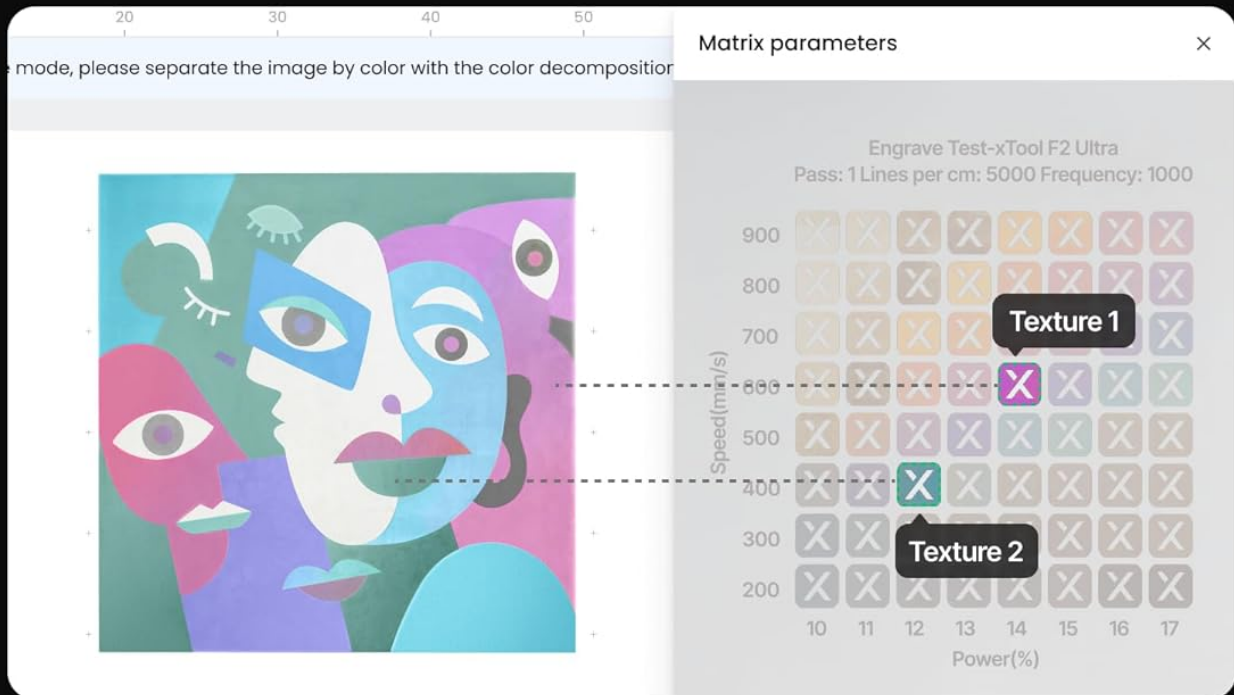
20 30 40 50

mode, please separate the image by color with the color decompositior

Matrix parameters

×

Engrave Test-xTool F2 Ultra
Pass: 1 Lines per cm: 5000 Frequency: 1000

Speed(mm/s)

900
800
700
600
500
400
300
200

Texture 1

Texture 2

10 11 12 13 14 15 16 17
Power(%)